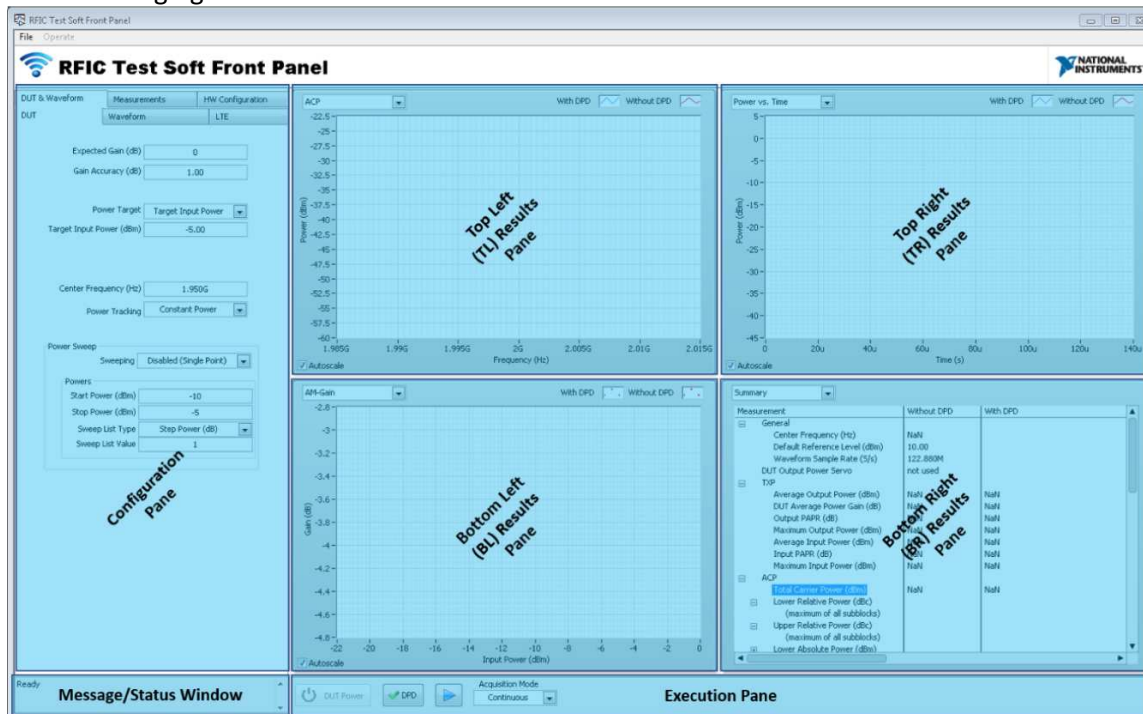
RFIC Test Soft Front Panel
File Operate

RFIC Test Soft Front Panel
NATIONAL INSTRUMENTS

DUT & Waveform | Measurements | HW Configuration
DUT | Waveform | LTE

Expected Gain (dB) 0
Gain Accuracy (dB) 1.00

Power Target Target Input Power
Target Input Power (dBm) -5.00

Center Frequency (Hz) 1.950G
Power Tracking Constant Power

Power Sweep
Sweeping Disabled (Single Point)
Powers
Start Power (dBm) -10
Stop Power (dBm) -5
Sweep List Type Step Power (dB)
Sweep List Value 1

Configuration Pane

ACP
With DPD Without DPD
-22.5 -25 -27.5 -30 -32.5 -35 -37.5 -40 -42.5 -45 -47.5 -50 -52.5 -55 -57.5 -60
Power (dBm)
1.985G 1.99G 1.995G 2G 2.005G 2.01G 2.015G
Frequency (Hz)
Autoscale
Top Left (TL) Results Pane

Power vs. Time
With DPD Without DPD
5 0 -5 -10 -15 -20 -25 -30 -35 -40 -45
Power (dBm)
0 20u 40u 60u 80u 100u 120u 140u
Time (s)
Autoscale
Top Right (TR) Results Pane

AM-Gain
With DPD Without DPD
-2.8 -3 -3.2 -3.4 -3.6 -3.8 -4 -4.2 -4.4 -4.6 -4.8
Gain (dB)
-22 -20 -18 -16 -14 -12 -10 -8 -6 -4 -2 0
Input Power (dBm)
Autoscale
Bottom Left (BL) Results Pane

Summary
| Measurement | Without DPD | With DPD |
|---|---|---|
| General | | |
| Center Frequency (Hz) | NaN | |
| Default Reference Level (dBm) | 10.00 | |
| Waveform Sample Rate (S/s) | 122.880M | |
| DUT Output Power Servo | not used | |
| TXP | | |
| Average Output Power (dBm) | NaN | NaN |
| DUT Average Power Gain (dB) | NaN | NaN |
| Output PAPR (dB) | NaN | NaN |
| Maximum Output Power (dBm) | NaN | NaN |
| Average Input Power (dBm) | NaN | NaN |
| Input PAPR (dB) | NaN | NaN |
| Maximum Input Power (dBm) | NaN | NaN |
| ACP | | |
| Total Carrier Power (dBm) | NaN | NaN |
| Lower Relative Power (dBc) (maximum of all subblocks) | | |
| Upper Relative Power (dBc) (maximum of all subblocks) | | |
| Lower Absolute Power (dBm) | | |
Bottom Right (BR) Results Pane

Ready
Message/Status Window

DUT Power DPD Acquisition Mode Continuous
Execution Pane